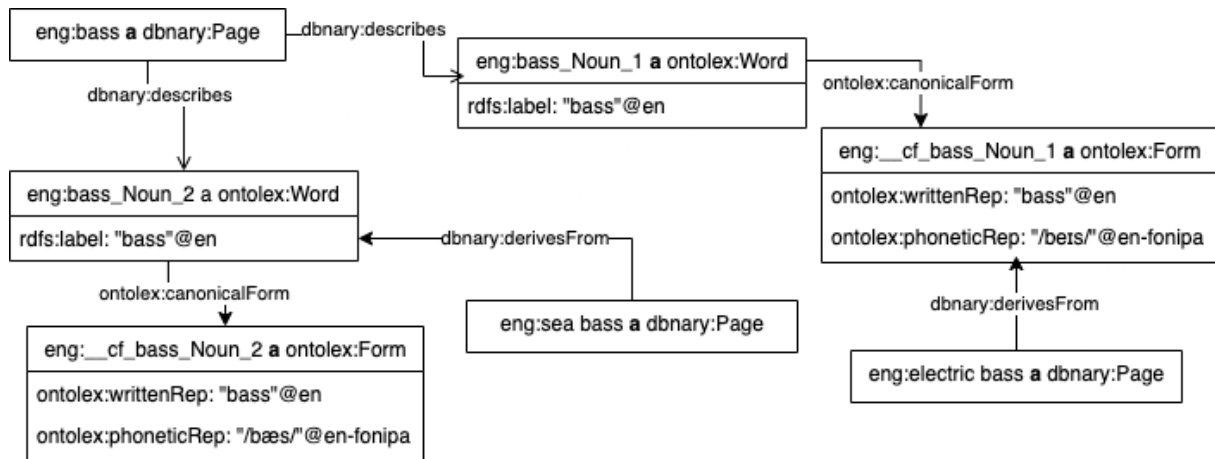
eng:bass a dbnary:Page

dbnary:describes

eng:bass_Noun_1 a ontolex:Word

rdfs:label: "bass"@en

ontolex:canonicalForm

dbnary:describes

eng:__cf_bass_Noun_1 a ontolex:Form

ontolex:writtenRep: "bass"@en

ontolex:phoneticRep: "/beɪs/"@en-fonipa

eng:bass_Noun_2 a ontolex:Word

rdfs:label: "bass"@en

dbnary:derivesFrom

ontolex:canonicalForm

eng:sea bass a dbnary:Page

dbnary:derivesFrom

eng:__cf_bass_Noun_2 a ontolex:Form

ontolex:writtenRep: "bass"@en

ontolex:phoneticRep: "/bæs/"@en-fonipa

eng:electric bass a dbnary:Page